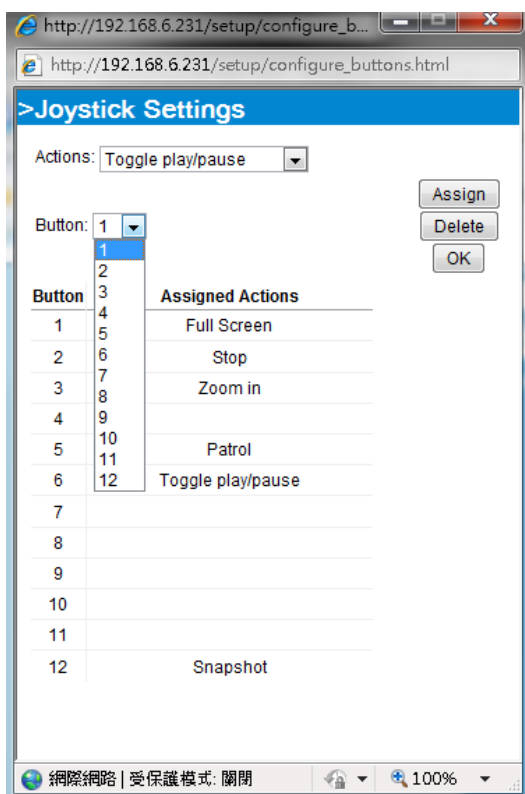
http://192.168.6.231/setup/configure_b...

http://192.168.6.231/setup/configure_buttons.html

>Joystick Settings

Actions: Toggle play/pause

Assign
Delete
OK

Button: 1

1
2
3
4
5
6
7
8
9
10
11
12

| Button | Assigned Actions |
|---|---|
| 1 | Full Screen |
| 2 | Stop |
| 3 | Zoom in |
| 4 | |
| 5 | Patrol |
| 6 | Toggle play/pause |
| 7 | |
| 8 | |
| 9 | |
| 10 | |
| 11 | |
| 12 | Snapshot |

網際網路 | 受保護模式: 關閉 100%